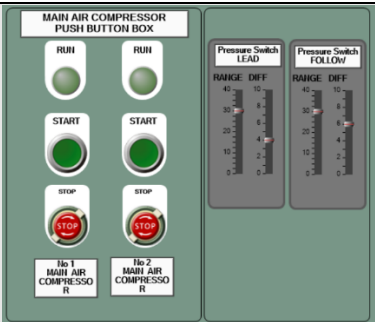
MAIN AIR COMPRESSOR PUSH BUTTON BOX

RUN

RUN

START

START

STOP

STOP

STOP

STOP

No 1 MAIN AIR COMPRESSO R

No 2 MAIN AIR COMPRESSO R

Pressure Switch LEAD

RANGE DIFF

40
30
20
10
0

10
8
6
4
2
0

Pressure Switch FOLLOW

RANGE DIFF

40
30
20
10
0

10
8
6
4
2
0